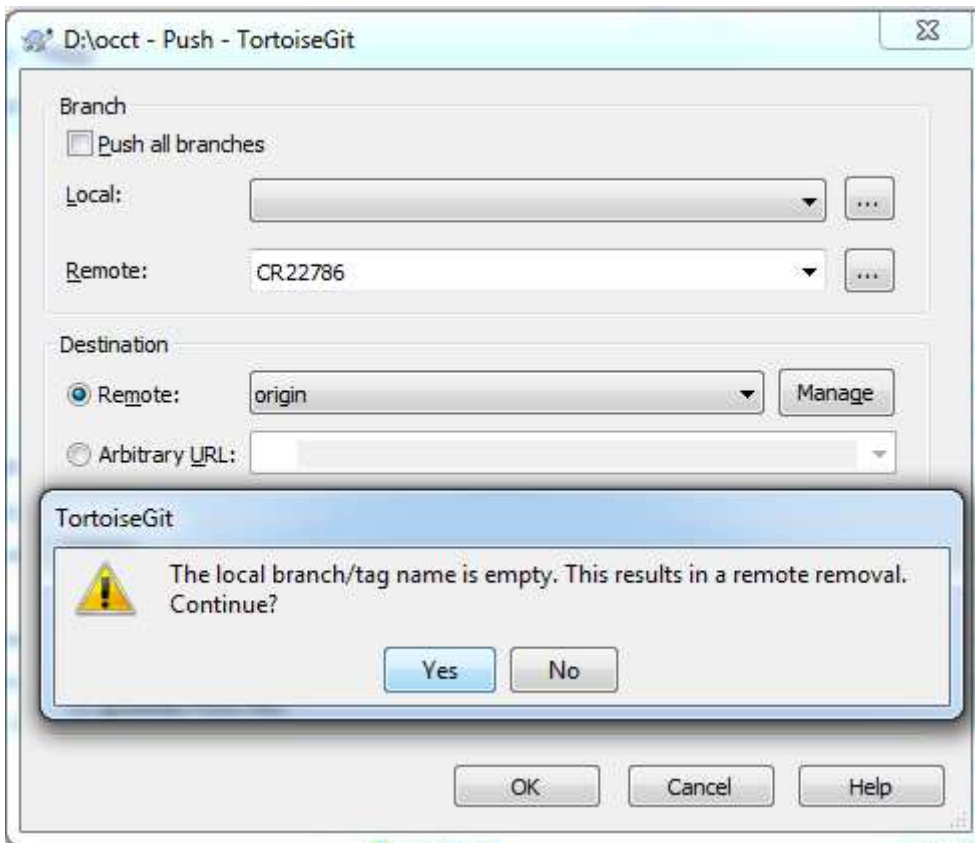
D:\occt - Push - TortoiseGit

Branch

Push all branches

Local:

...

Remote: CR22786

...

Destination

Remote: origin

Manage

Arbitrary URL:

TortoiseGit

The local branch/tag name is empty. This results in a remote removal. Continue?

Yes

No

OK

Cancel

Help